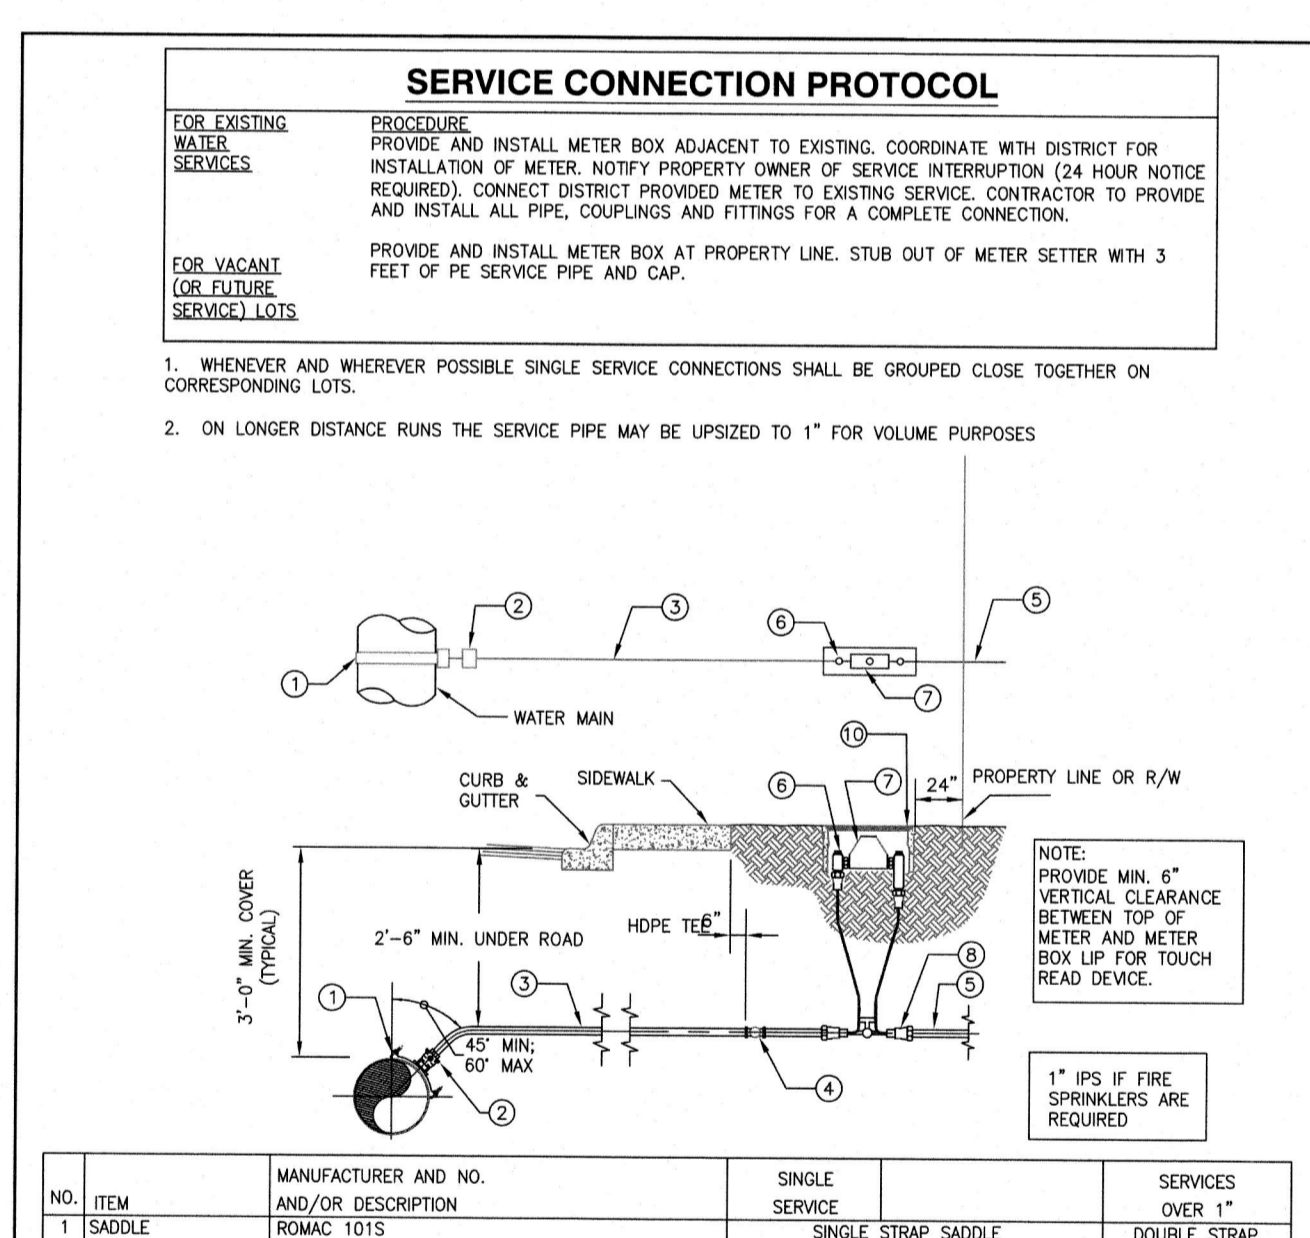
SERVICE CONNECTION PROTOCOL

FOR EXISTING WATER SERVICES

PROCEDURE
PROVIDE AND INSTALL METER BOX ADJACENT TO EXISTING. COORDINATE WITH DISTRICT FOR INSTALLATION OF METER. NOTIFY PROPERTY OWNER OF SERVICE INTERRUPTION (24 HOUR NOTICE REQUIRED). CONNECT DISTRICT PROVIDED METER TO EXISTING SERVICE. CONTRACTOR TO PROVIDE AND INSTALL ALL PIPE, COUPLINGS AND FITTINGS FOR A COMPLETE CONNECTION.

FOR VACANT (OR FUTURE SERVICE) LOTS

PROVIDE AND INSTALL METER BOX AT PROPERTY LINE. STUB OUT OF METER SETTER WITH 3 FEET OF PE SERVICE PIPE AND CAP.

1. WHENEVER AND WHEREVER POSSIBLE SINGLE SERVICE CONNECTIONS SHALL BE GROUPED CLOSE TOGETHER ON CORRESPONDING LOTS.

2. ON LONGER DISTANCE RUNS THE SERVICE PIPE MAY BE UPSIZED TO 1" FOR VOLUME PURPOSES

2 3 6 5 1 7 WATER MAIN

10 CURB & GUTTER SIDEWALK 6 7 24" PROPERTY LINE OR R/W

3'-0" MIN. COVER (TYPICAL)

2'-6" MIN. UNDER ROAD HDPE TEE 6"

NOTE: PROVIDE MIN. 6" VERTICAL CLEARANCE BETWEEN TOP OF METER AND METER BOX LIP FOR TOUCH READ DEVICE.

1 3 8 5 45° MIN; 60° MAX 4 2

1" IPS IF FIRE SPRINKLERS ARE REQUIRED

| NO. | ITEM | MANUFACTURER AND NO. AND/OR DESCRIPTION | SINGLE SERVICE | | SERVICES OVER 1" |
|---|---|---|---|---|---|
| 1 | SADDLE | ROMAC 101S | SINGLE STRAP SADDLE | | DOUBLE STRAP |